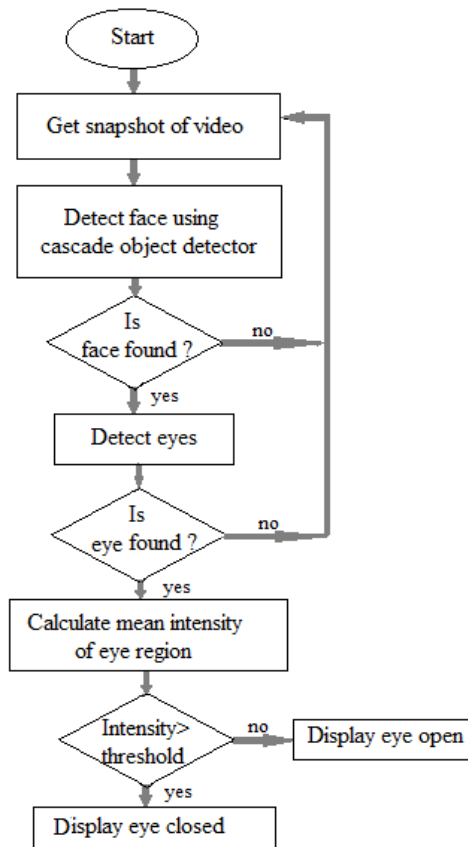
Start

Get snapshot of video

Detect face using cascade object detector

Is face found ?

no

yes

Detect eyes

Is eye found ?

no

yes

Calculate mean intensity of eye region

Intensity> threshold

no

Display eye open

yes

Display eye closed